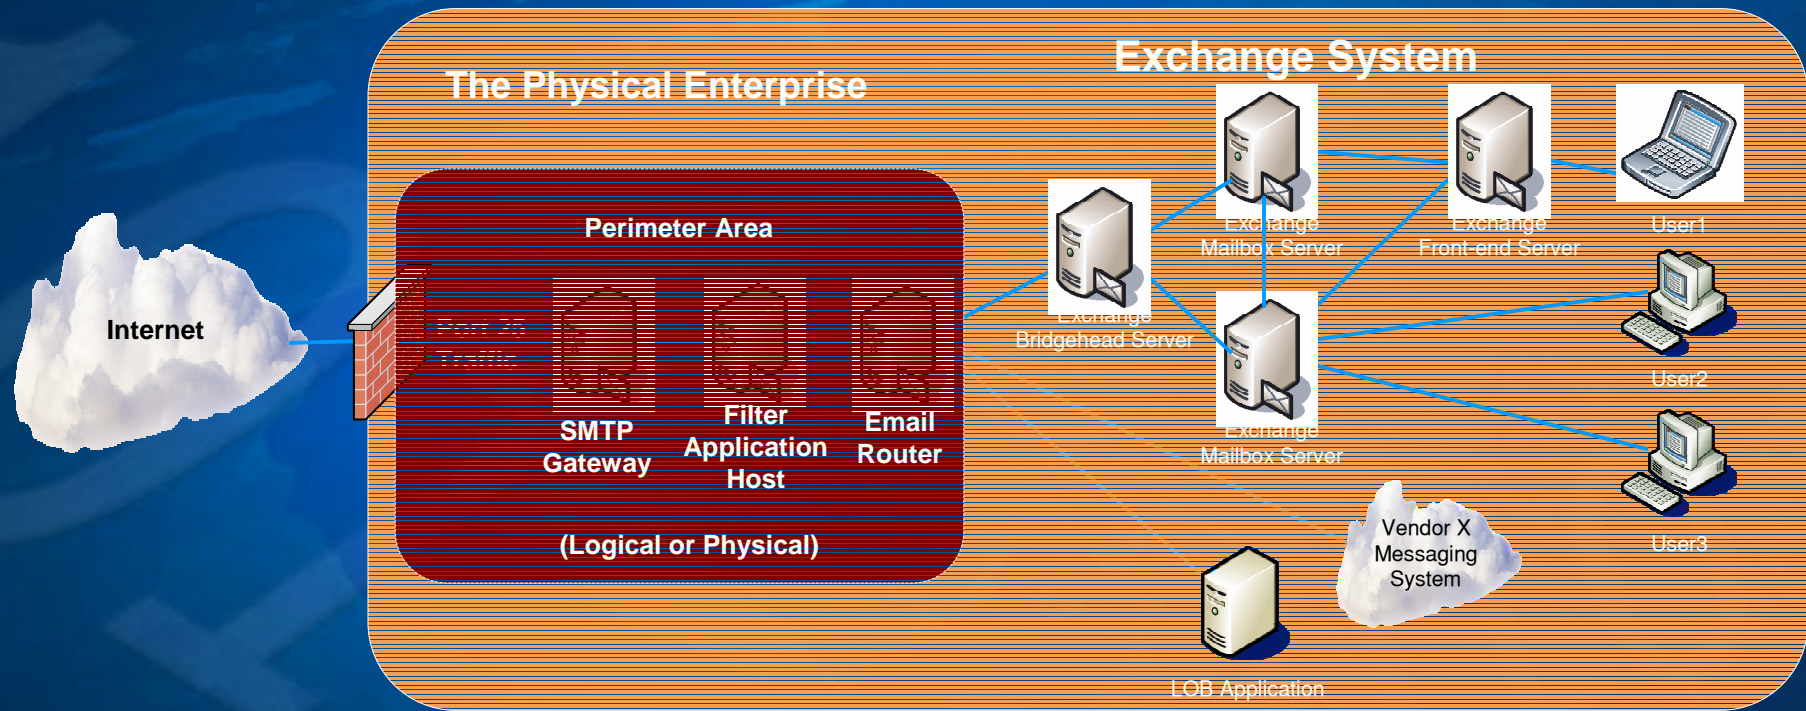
Exchange System

The Physical Enterprise

Perimeter Area

Internet

Port 25 Traffic

SMTP Gateway

Filter Application Host

Email Router

(Logical or Physical)

Exchange Bridgehead Server

Exchange Mailbox Server

Exchange Front-end Server

User1

User2

Exchange Mailbox Server

User3

Vendor X Messaging System

LOB Application